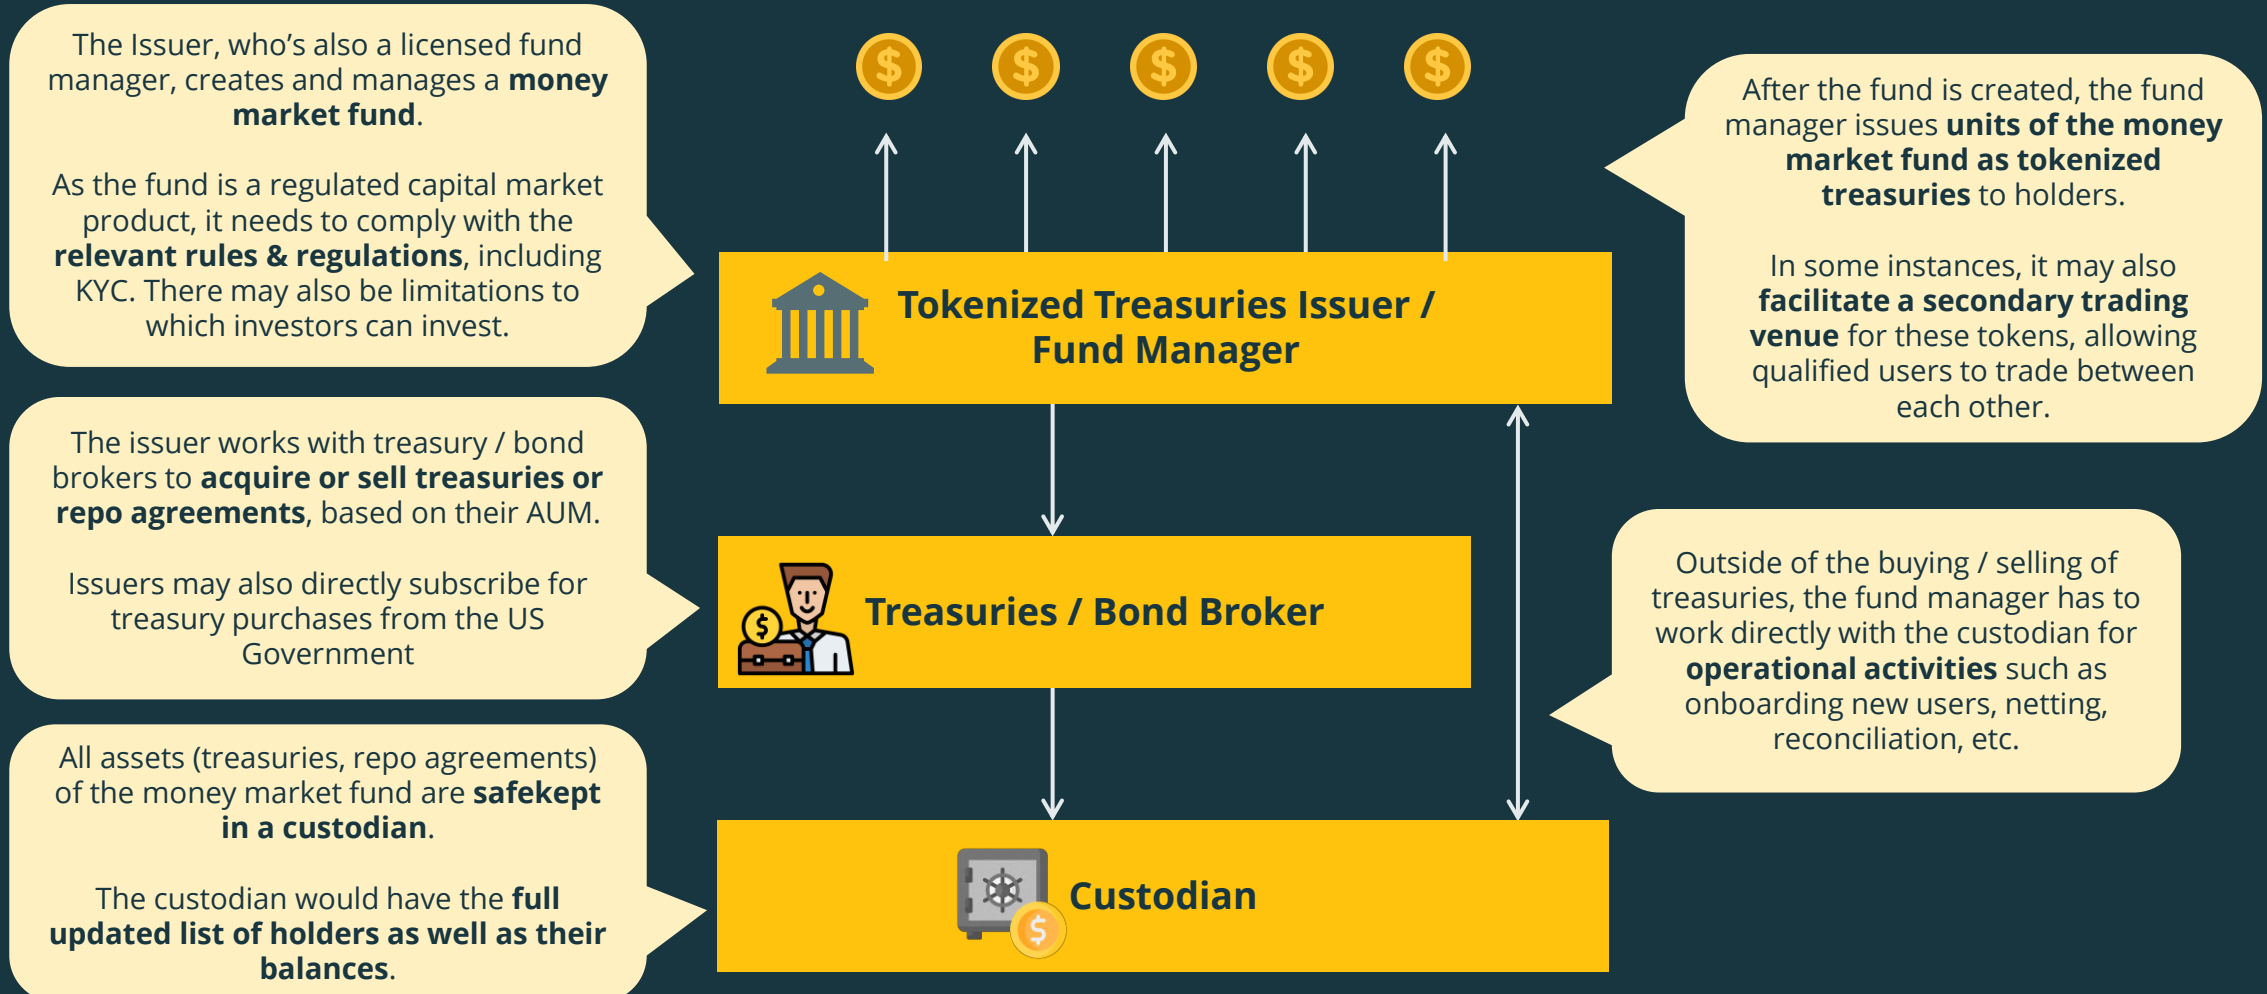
The Issuer, who's also a licensed fund manager, creates and manages a **money market fund**.

As the fund is a regulated capital market product, it needs to comply with the **relevant rules & regulations**, including KYC. There may also be limitations to which investors can invest.

$ $ $ $ $

After the fund is created, the fund manager issues **units of the money market fund as tokenized treasuries** to holders.

In some instances, it may also **facilitate a secondary trading venue** for these tokens, allowing qualified users to trade between each other.

Tokenized Treasuries Issuer / Fund Manager

The issuer works with treasury / bond brokers to **acquire or sell treasuries or repo agreements**, based on their AUM.

Issuers may also directly subscribe for treasury purchases from the US Government

Treasuries / Bond Broker

Outside of the buying / selling of treasuries, the fund manager has to work directly with the custodian for **operational activities** such as onboarding new users, netting, reconciliation, etc.

All assets (treasuries, repo agreements) of the money market fund are **safekept in a custodian**.

The custodian would have the **full updated list of holders as well as their balances**.

Custodian